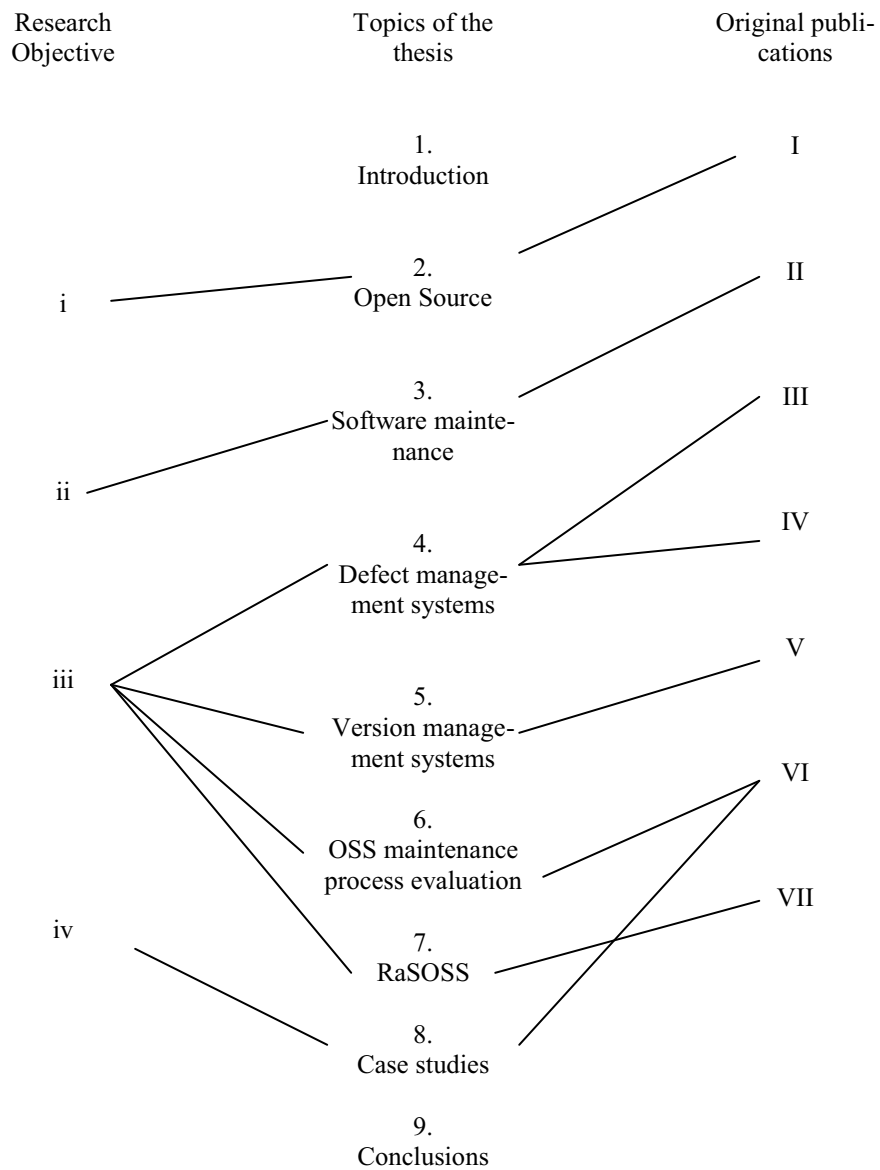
Research Objective

Topics of the thesis

Original publications

1. Introduction

I

2. Open Source

i

II

3. Software maintenance

III

ii

4. Defect management systems

IV

V

iii

5. Version management systems

VI

6. OSS maintenance process evaluation

VII

iv

7. RaSOSS

8. Case studies

9. Conclusions